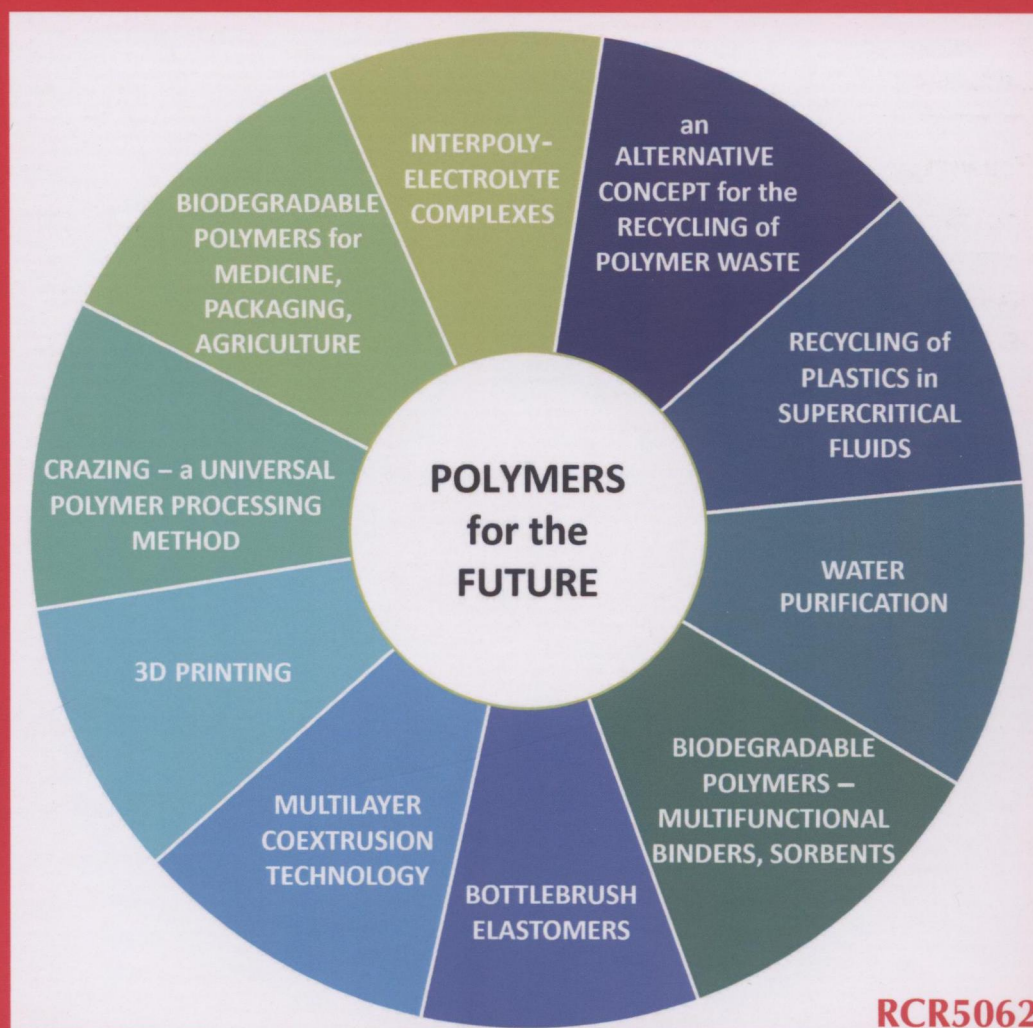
POLYMERS for the FUTURE

INTERPOLYELECTROLYTE COMPLEXES

an ALTERNATIVE CONCEPT for the RECYCLING of POLYMER WASTE

RECYCLING of PLASTICS in SUPERCRITICAL FLUIDS

WATER PURIFICATION

BIODEGRADABLE POLYMERS – MULTIFUNCTIONAL BINDERS, SORBENTS

BOTTLEBRUSH ELASTOMERS

MULTILAYER COEXTRUSION TECHNOLOGY

3D PRINTING

CRAZING – a UNIVERSAL POLYMER PROCESSING METHOD

BIODEGRADABLE POLYMERS for MEDICINE, PACKAGING, AGRICULTURE

RCR5062